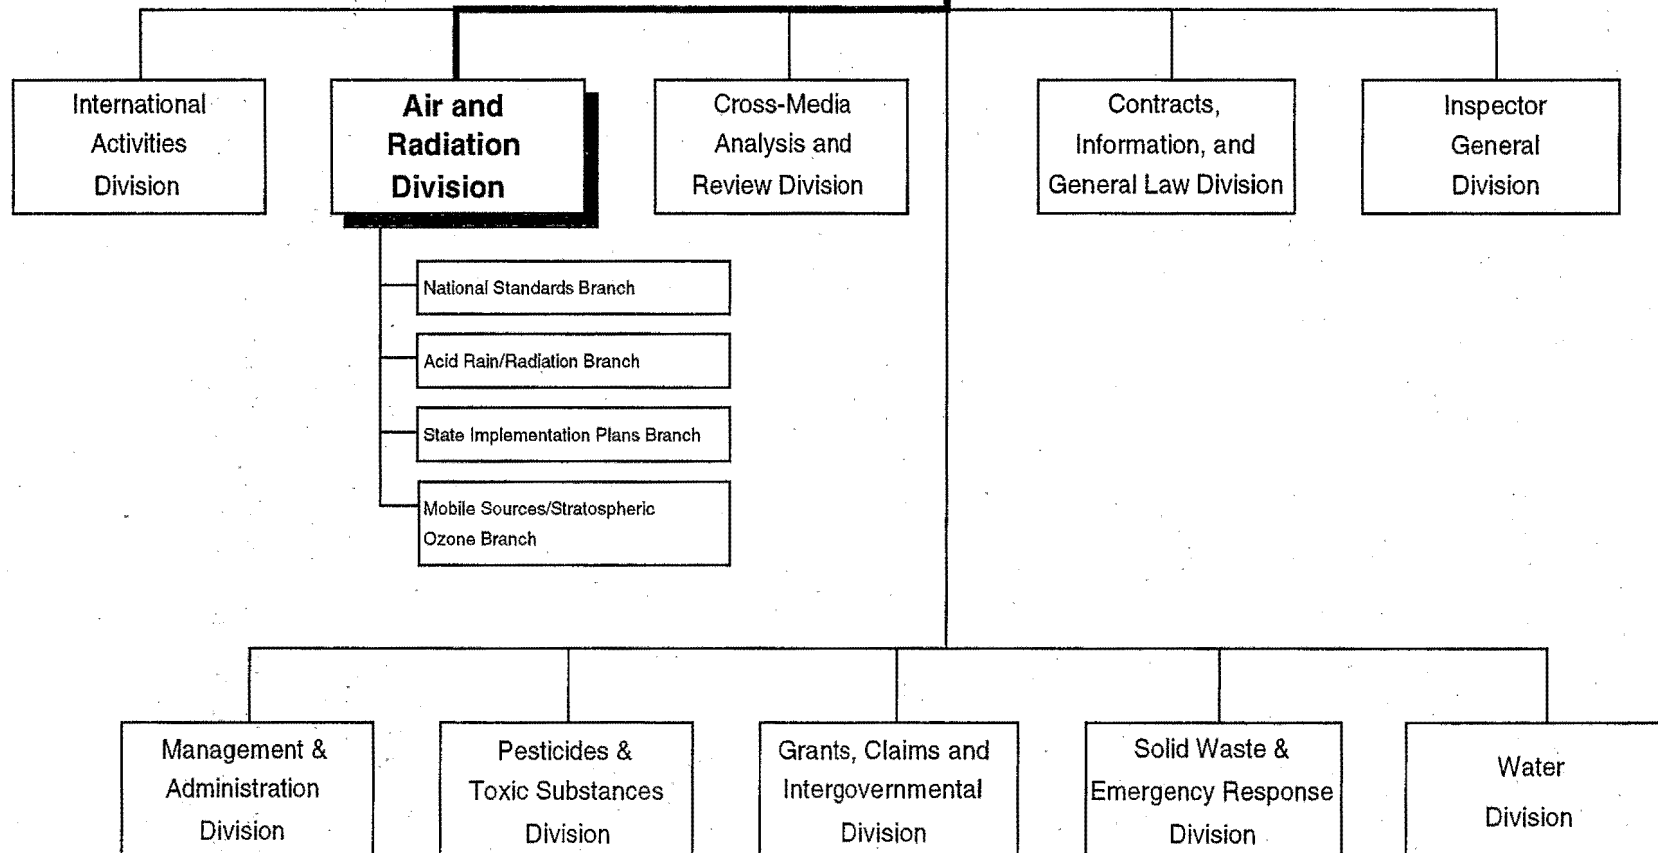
International Activities Division

Air and Radiation Division

National Standards Branch

Acid Rain/Radiation Branch

State Implementation Plans Branch

Mobile Sources/Stratospheric Ozone Branch

Cross-Media Analysis and Review Division

Contracts, Information, and General Law Division

Inspector General Division

Management & Administration Division

Pesticides & Toxic Substances Division

Grants, Claims and Intergovernmental Division

Solid Waste & Emergency Response Division

Water Division